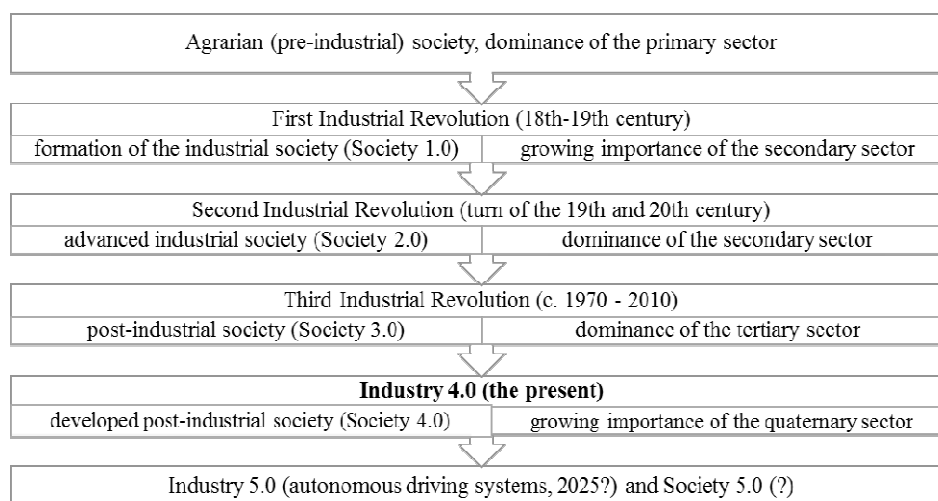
Agrarian (pre-industrial) society, dominance of the primary sector

First Industrial Revolution (18th-19th century)

formation of the industrial society (Society 1.0)

growing importance of the secondary sector

Second Industrial Revolution (turn of the 19th and 20th century)

advanced industrial society (Society 2.0)

dominance of the secondary sector

Third Industrial Revolution (c. 1970 - 2010)

post-industrial society (Society 3.0)

dominance of the tertiary sector

**Industry 4.0 (the present)**

developed post-industrial society (Society 4.0)

growing importance of the quaternary sector

Industry 5.0 (autonomous driving systems, 2025?) and Society 5.0 (?)